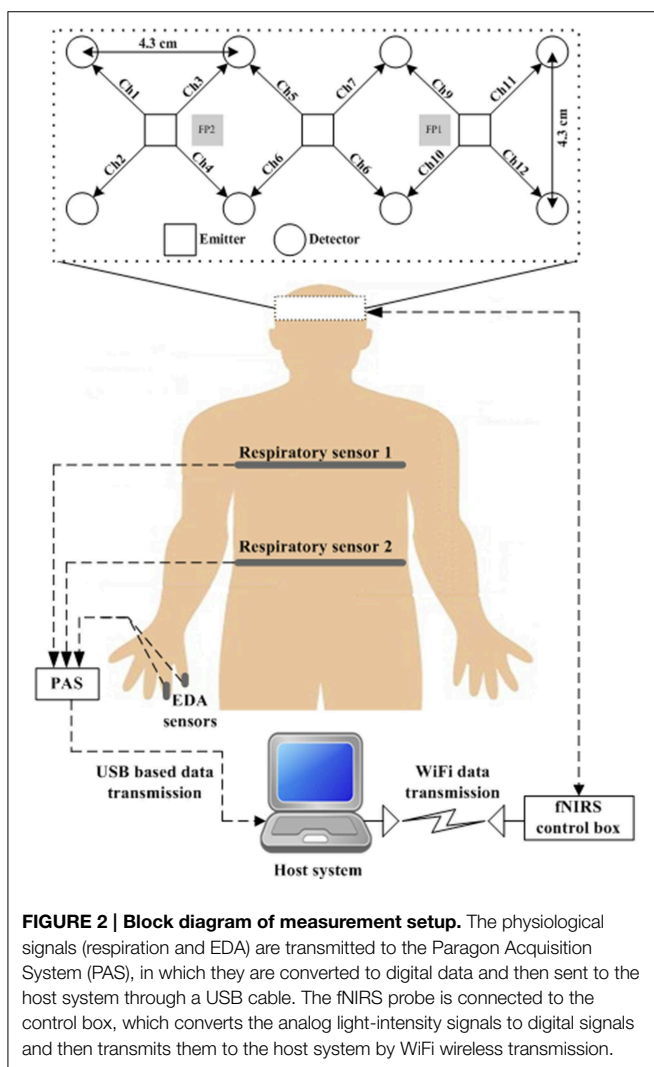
4.3 cm

Ch1
Ch3
Ch5
Ch7
Ch9
Ch11
FP2
FP1
Ch2
Ch4
Ch6
Ch6
Ch10
Ch12
4.3 cm

Emitter
Detector

Respiratory sensor 1
Respiratory sensor 2

PAS
EDA sensors
USB based data transmission
WiFi data transmission
fNIRS control box
Host system

**FIGURE 2 | Block diagram of measurement setup.** The physiological signals (respiration and EDA) are transmitted to the Paragon Acquisition System (PAS), in which they are converted to digital data and then sent to the host system through a USB cable. The fNIRS probe is connected to the control box, which converts the analog light-intensity signals to digital signals and then transmits them to the host system by WiFi wireless transmission.